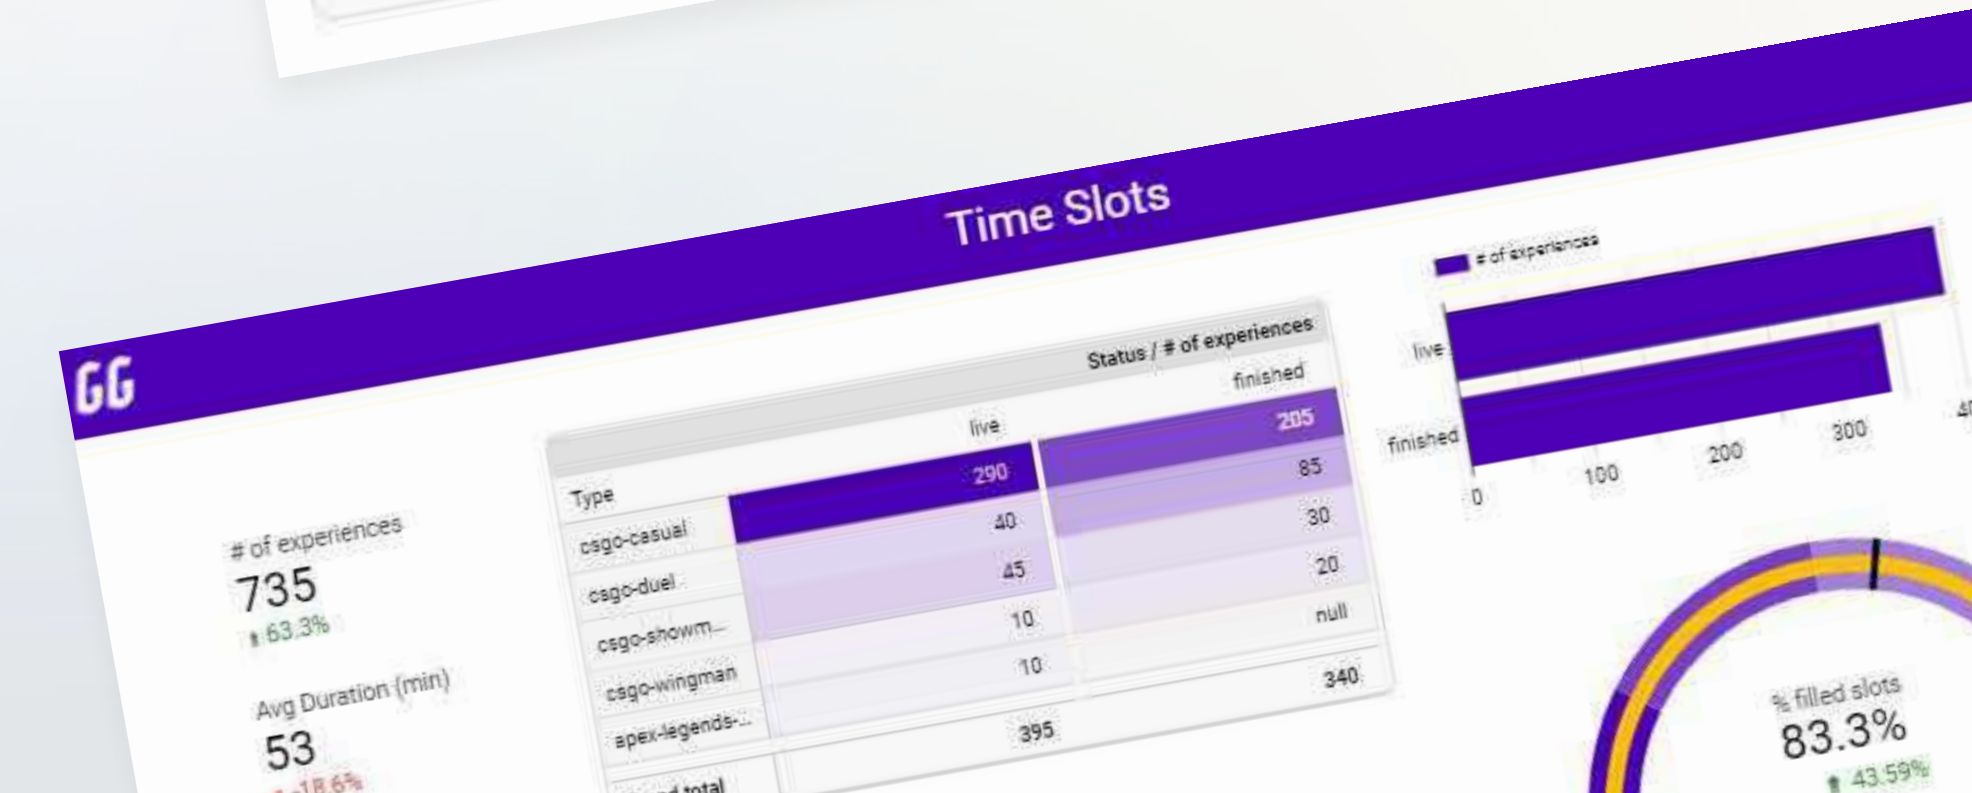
Time Slots

GG

# of experiences
735
63.3%

Avg Duration (min)
53
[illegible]18.6%

| | Status / # of experiences | |
|---|---|---|
| | live | finished |
| Type | 290 | 205 |
| csgo-casual | 40 | 85 |
| csgo-duel | 45 | 30 |
| csgo-showm... | 10 | 20 |
| csgo-wingman | 10 | null |
| apex-legends-... | 395 | 340 |
| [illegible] total | | |

# of experiences
live
finished
0 100 200 300 4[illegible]

% filled slots
83.3%
43.59%